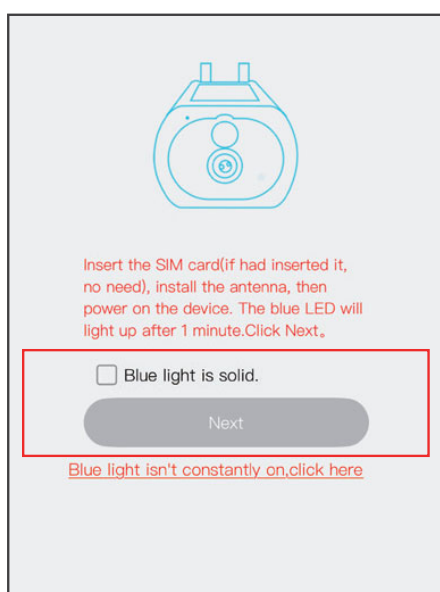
Insert the SIM card(if had inserted it, no need), install the antenna, then power on the device. The blue LED will light up after 1 minute.Click Next。

Blue light is solid.

Next

Blue light isn't constantly on,click here